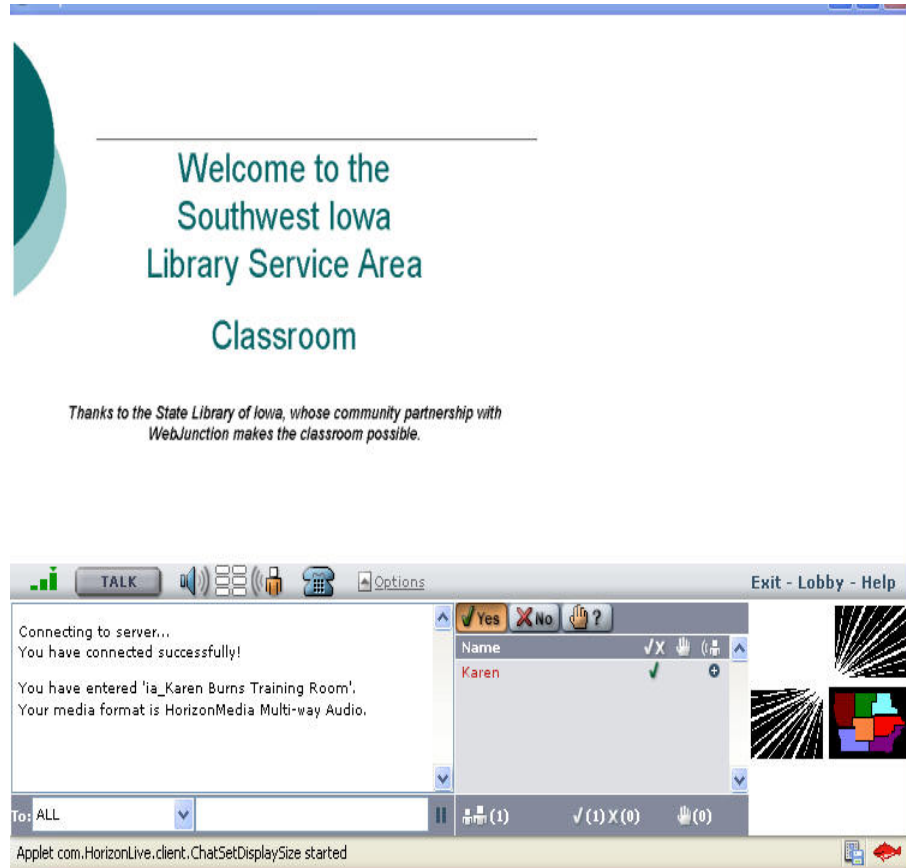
Welcome to the Southwest Iowa Library Service Area

Classroom

Thanks to the State Library of Iowa, whose community partnership with WebJunction makes the classroom possible.

TALK

Options

Exit - Lobby - Help

Connecting to server...
You have connected successfully!

You have entered 'ia_Karen Burns Training Room'.
Your media format is HorizonMedia Multi-way Audio.

Yes No ?

| Name | ✓X |
|---|---|
| Karen | ✓ |

To: ALL

(1) ✓(1) X(0) (0)

Applet com.HorizonLive.client.ChatSetDisplaySize started